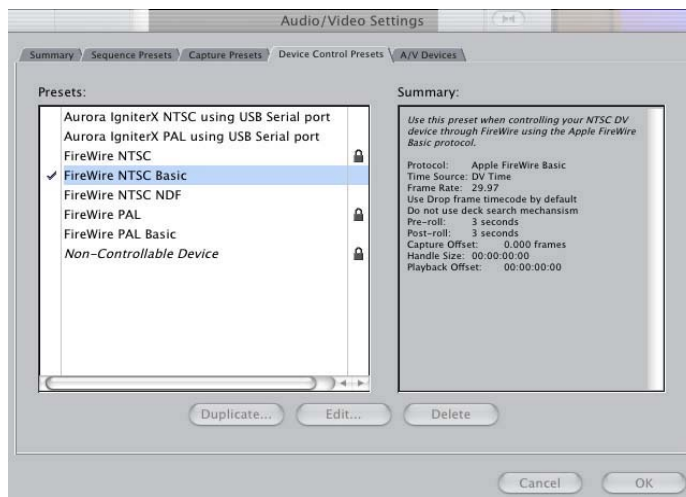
Audio/Video Settings

Summary | Sequence Presets | Capture Presets | Device Control Presets | A/V Devices

Presets:

Aurora IgniterX NTSC using USB Serial port
Aurora IgniterX PAL using USB Serial port
FireWire NTSC
✓ FireWire NTSC Basic
FireWire NTSC NDF
FireWire PAL
FireWire PAL Basic
Non-Controllable Device

Summary:

Use this preset when controlling your NTSC DV device through FireWire using the Apple FireWire Basic protocol.

Protocol: Apple FireWire Basic
Time Source: DV Time
Frame Rate: 29.97
Use Drop frame timecode by default
Do not use deck search mechansism
Pre-roll: 3 seconds
Post-roll: 3 seconds
Capture Offset: 0.000 frames
Handle Size: 00:00:00:00
Playback Offset: 00:00:00:00

Duplicate... | Edit... | Delete

Cancel | OK